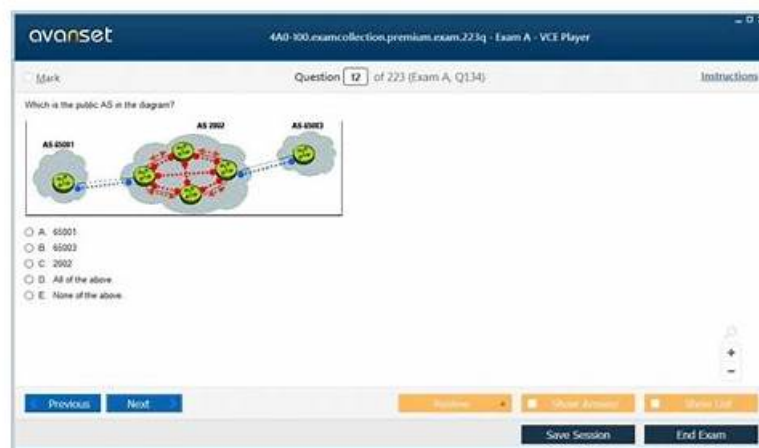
avanset

4A0-100.examcollection.premium.exam.223q - Exam A - VCE Player

Mark

Question 12 of 223 (Exam A, Q134)

Instructions

Which is the public AS in the diagram?

AS 65001

AS 2002

AS 65003

A. 65001
B. 65003
C. 2002
D. All of the above
E. None of the above

+
−

Previous
Next
Review
Show Answer
Show List
Save Session
End Exam